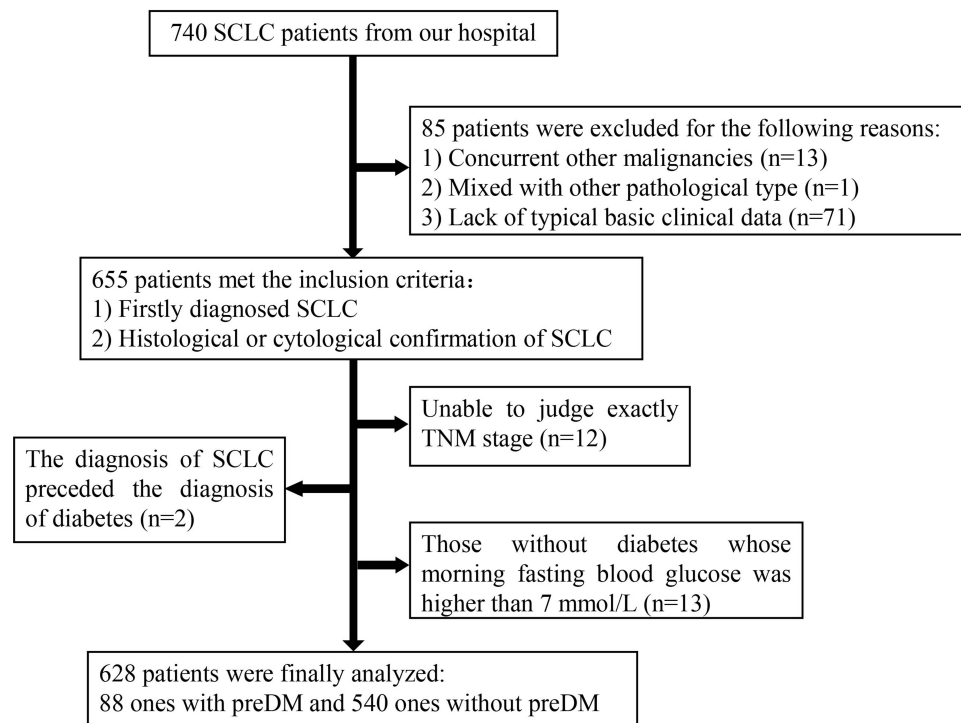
740 SCLC patients from our hospital

85 patients were excluded for the following reasons:
1) Concurrent other malignancies (n=13)
2) Mixed with other pathological type (n=1)
3) Lack of typical basic clinical data (n=71)

655 patients met the inclusion criteria：
1) Firstly diagnosed SCLC
2) Histological or cytological confirmation of SCLC

Unable to judge exactly TNM stage (n=12)

The diagnosis of SCLC preceded the diagnosis of diabetes (n=2)

Those without diabetes whose morning fasting blood glucose was higher than 7 mmol/L (n=13)

628 patients were finally analyzed:
88 ones with preDM and 540 ones without preDM